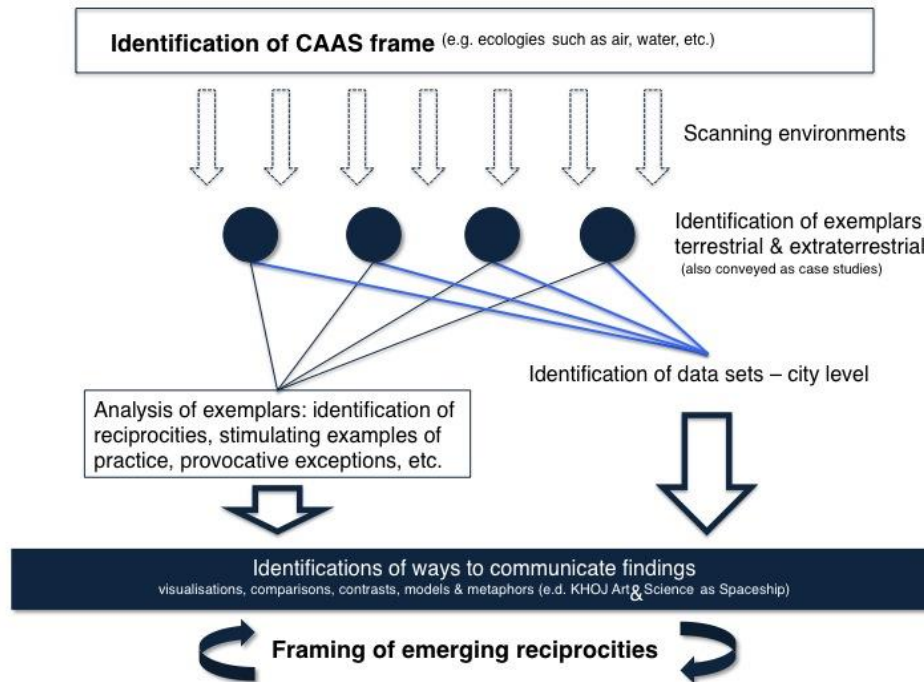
Identification of CAAS frame (e.g. ecologies such as air, water, etc.)

Scanning environments

Identification of exemplars
terrestrial & extraterrestrial
(also conveyed as case studies)

Identification of data sets – city level

Analysis of exemplars: identification of reciprocities, stimulating examples of practice, provocative exceptions, etc.

Identifications of ways to communicate findings
visualisations, comparisons, contrasts, models & metaphors (e.d. KHOJ Art & Science as Spaceship)

Framing of emerging reciprocities